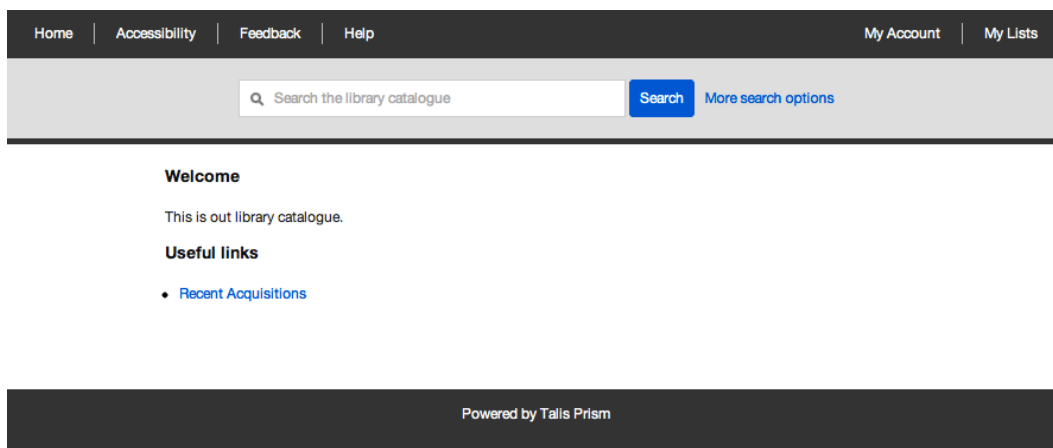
Home | Accessibility | Feedback | Help

My Account | My Lists

Search the library catalogue

Search

More search options

**Welcome**

This is out library catalogue.

**Useful links**

- Recent Acquisitions

Powered by Talis Prism